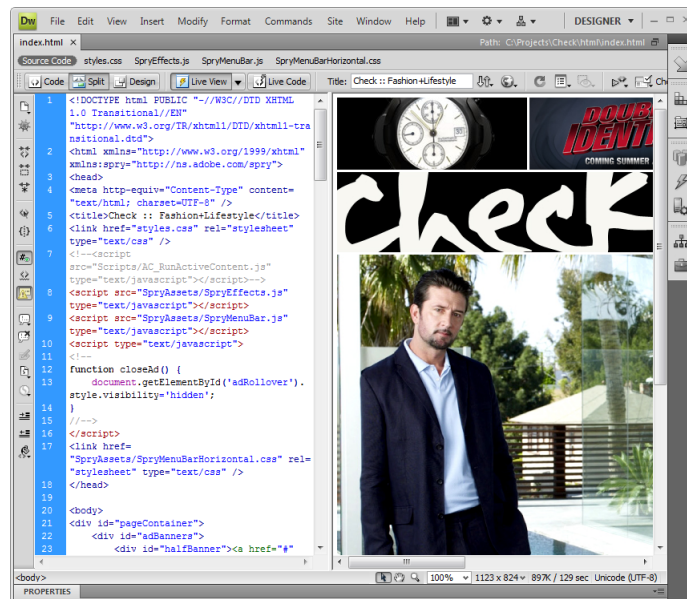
Dw File Edit View Insert Modify Format Commands Site Window Help DESIGNER

index.html Path: C:\Projects\Check\html\index.html

Source Code styles.css SpryEffects.js SpryMenuBar.js SpryMenuBarHorizontal.css

Code Split Design Live View Live Code Title: Check :: Fashion+Lifestyle

1 <!DOCTYPE html PUBLIC "-//W3C//DTD XHTML 1.0 Transitional//EN" "http://www.w3.org/TR/xhtml1/DTD/xhtml1-transitional.dtd">
2 <html xmlns="http://www.w3.org/1999/xhtml" xmlns:spry="http://ns.adobe.com/spry">
3 <head>
4 <meta http-equiv="Content-Type" content="text/html; charset=UTF-8" />
5 <title>Check :: Fashion+Lifestyle</title>
6 <link href="styles.css" rel="stylesheet" type="text/css" />
7 <!--<script src="Scripts/AC_RunActiveContent.js" type="text/javascript"></script>-->
8 <script src="SpryAssets/SpryEffects.js" type="text/javascript"></script>
9 <script src="SpryAssets/SpryMenuBar.js" type="text/javascript"></script>
10 <script type="text/javascript">
11 <!--
12 function closeAd() {
13 document.getElementById('adRollover').style.visibility='hidden';
14 }
15 //-->
16 </script>
17 <link href="SpryAssets/SpryMenuBarHorizontal.css" rel="stylesheet" type="text/css" />
18 </head>
19
20 <body>
21 <div id="pageContainer">
22 <div id="adBanners">
23 <div id="halfBanner"><a href="#"

DOUBLE IDENTI
COMING SUMMER

Check

<body> 100% 1123 x 824 897K / 129 sec Unicode (UTF-8)

PROPERTIES